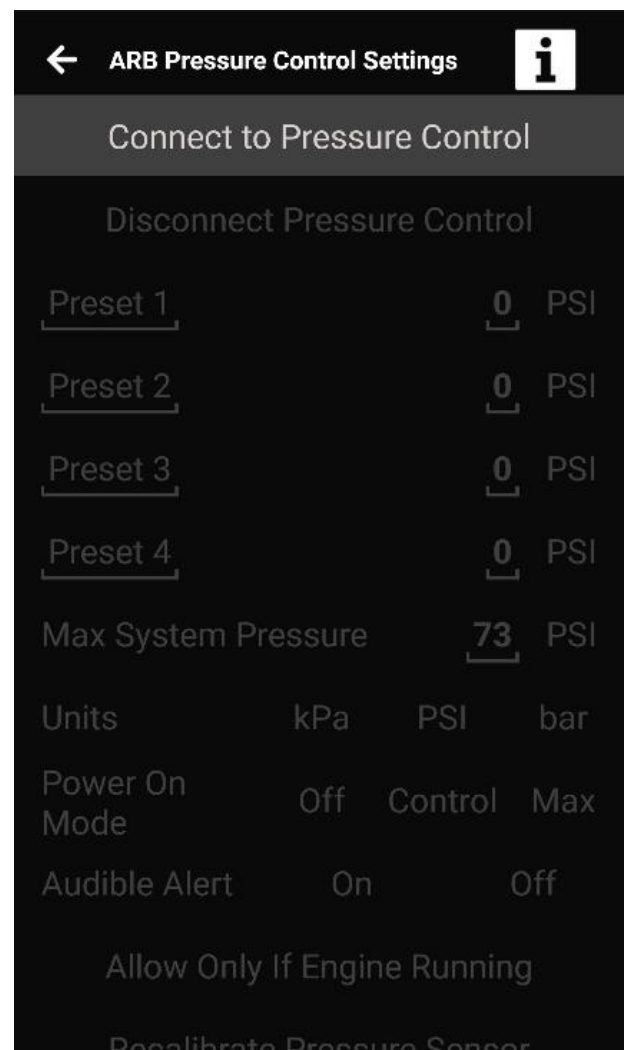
ARB Pressure Control Settings

i

Connect to Pressure Control

Disconnect Pressure Control

Preset 1 0 PSI

Preset 2 0 PSI

Preset 3 0 PSI

Preset 4 0 PSI

Max System Pressure 73 PSI

Units kPa PSI bar

Power On Mode Off Control Max

Audible Alert On Off

Allow Only If Engine Running

Recalibrate Pressure Sensor